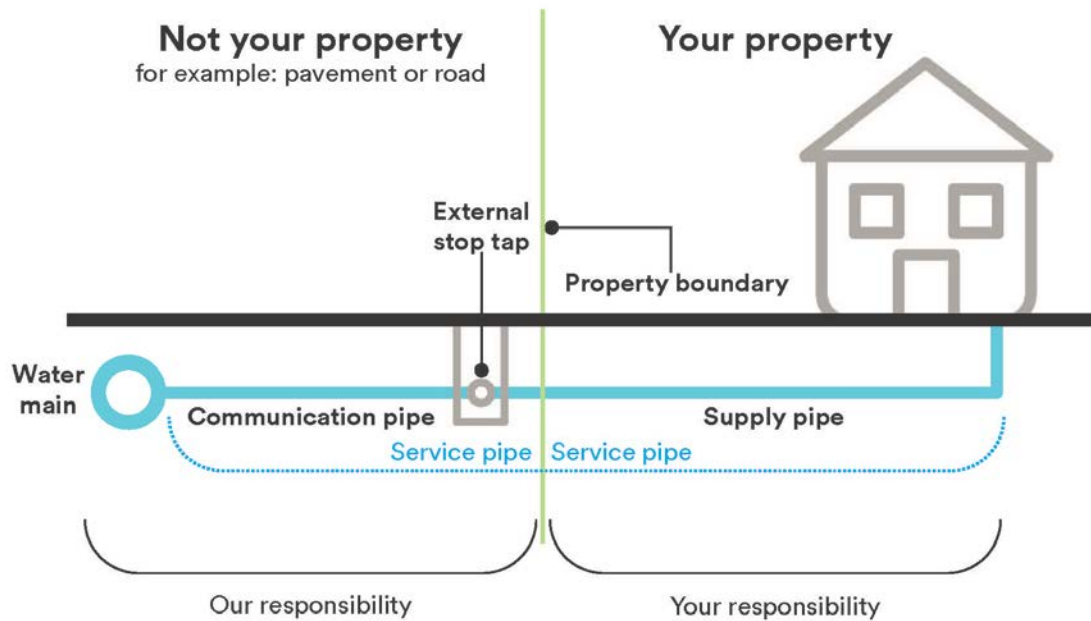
Not your property
for example: pavement or road

Your property

External stop tap

Property boundary

Water main

Communication pipe

Supply pipe

Service pipe

Service pipe

Our responsibility

Your responsibility